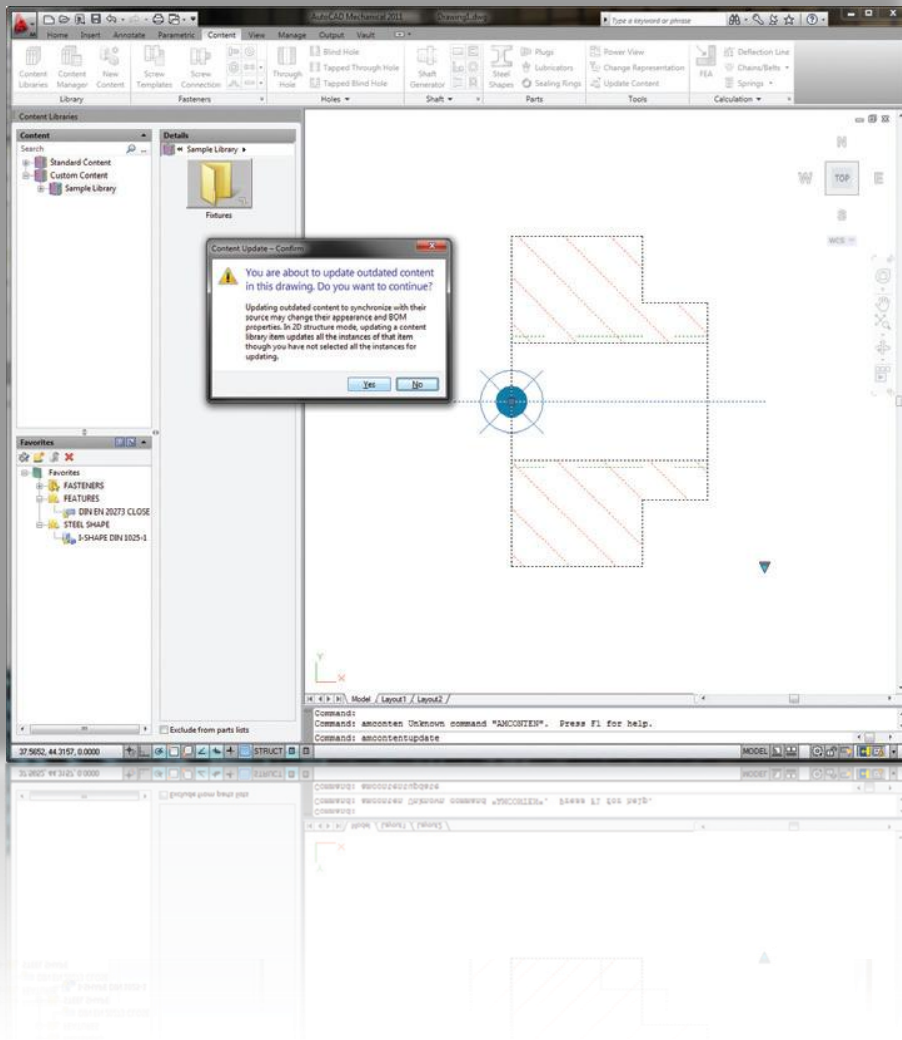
AutoCAD Mechanical 2011 Drawing1.dwg

Type a keyword or phrase

Home Insert Annotate Parametric Content View Manage Output Vault

Content Libraries Content Manager New Content
Library

Screw Templates Screw Connection
Fasteners

Through Hole
Blind Hole
Tapped Through Hole
Tapped Blind Hole
Holes

Shaft Generator
Shaft

Steel Shapes
Plugs
Lubricators
Sealing Rings
Parts

Power View
Change Representation
Update Content
Tools

FEA
Deflection Line
Chains/Belts
Springs
Calculation

Content Libraries

Content
Search
Standard Content
Custom Content
Sample Library

Details
« Sample Library »
Fixtures

Favorites
Favorites
FASTENERS
FEATURES
DIN EN 20273 CLOSE
STEEL SHAPE
I-SHAPE DIN 1025-1

Exclude from parts lists

Content Update – Confirm
You are about to update outdated content in this drawing. Do you want to continue?
Updating outdated content to synchronize with their source may change their appearance and BOM properties. In 2D structure mode, updating a content library item updates all the instances of that item though you have not selected all the instances for updating.
Yes No

N
W TOP E
S
WCS

Model Layout1 Layout2

Command:
Command: amconten Unknown command "AMCONTEN". Press F1 for help.
Command: amcontentupdate

37.5652, 44.3157, 0.0000
STRUCT
MODEL